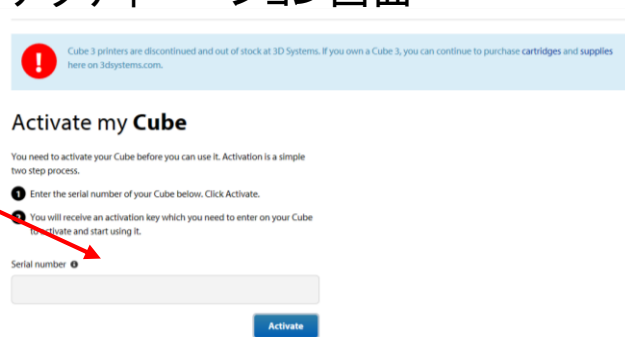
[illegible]

Cube 3 printers are discontinued and out of stock at 3D Systems. If you own a Cube 3, you can continue to purchase cartridges and supplies here on 3dsystems.com.

Activate my Cube

You need to activate your Cube before you can use it. Activation is a simple two step process.

1 Enter the serial number of your Cube below. Click Activate.

2 You will receive an activation key which you need to enter on your Cube to activate and start using it.

Serial number

Activate